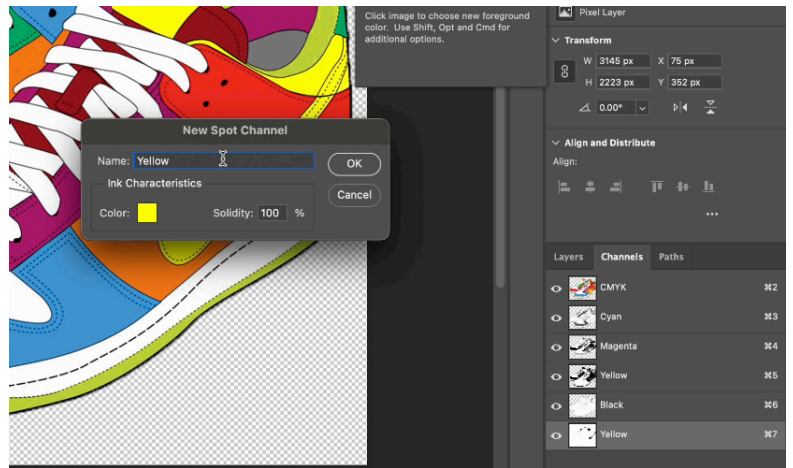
Click image to choose new foreground color. Use Shift, Opt and Cmd for additional options.

Pixel Layer

Transform

W 3145 px X 75 px
H 2223 px Y 352 px
0.00°

Align and Distribute
Align:

...

New Spot Channel
Name: Yellow
OK
Cancel
Ink Characteristics
Color:
Solidity: 100 %

Layers Channels Paths

CMYK ⌘2
Cyan ⌘3
Magenta ⌘4
Yellow ⌘5
Black ⌘6
Yellow ⌘7